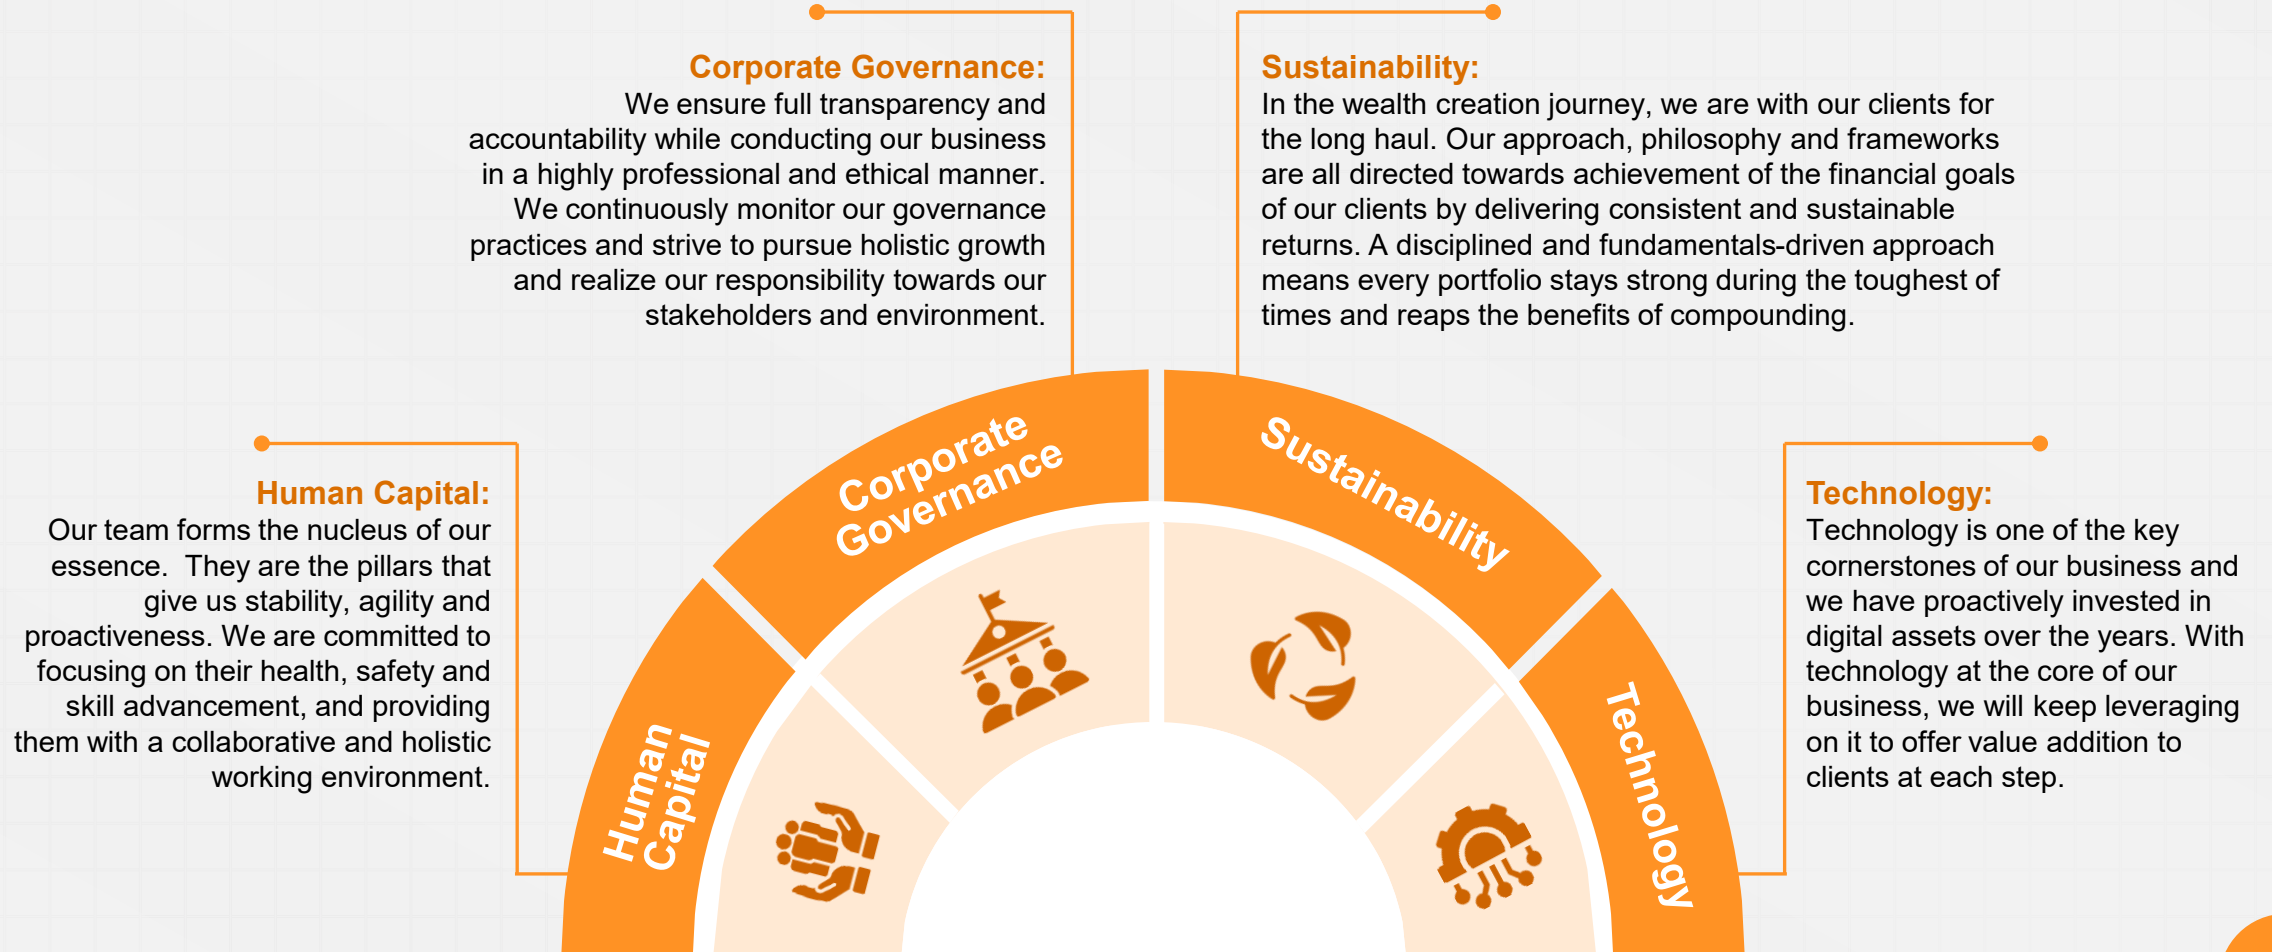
Corporate Governance:
We ensure full transparency and accountability while conducting our business in a highly professional and ethical manner. We continuously monitor our governance practices and strive to pursue holistic growth and realize our responsibility towards our stakeholders and environment.

Sustainability:
In the wealth creation journey, we are with our clients for the long haul. Our approach, philosophy and frameworks are all directed towards achievement of the financial goals of our clients by delivering consistent and sustainable returns. A disciplined and fundamentals-driven approach means every portfolio stays strong during the toughest of times and reaps the benefits of compounding.

Human Capital:
Our team forms the nucleus of our essence. They are the pillars that give us stability, agility and proactiveness. We are committed to focusing on their health, safety and skill advancement, and providing them with a collaborative and holistic working environment.

Technology:
Technology is one of the key cornerstones of our business and we have proactively invested in digital assets over the years. With technology at the core of our business, we will keep leveraging on it to offer value addition to clients at each step.

Corporate Governance

Sustainability

Human Capital

Technology